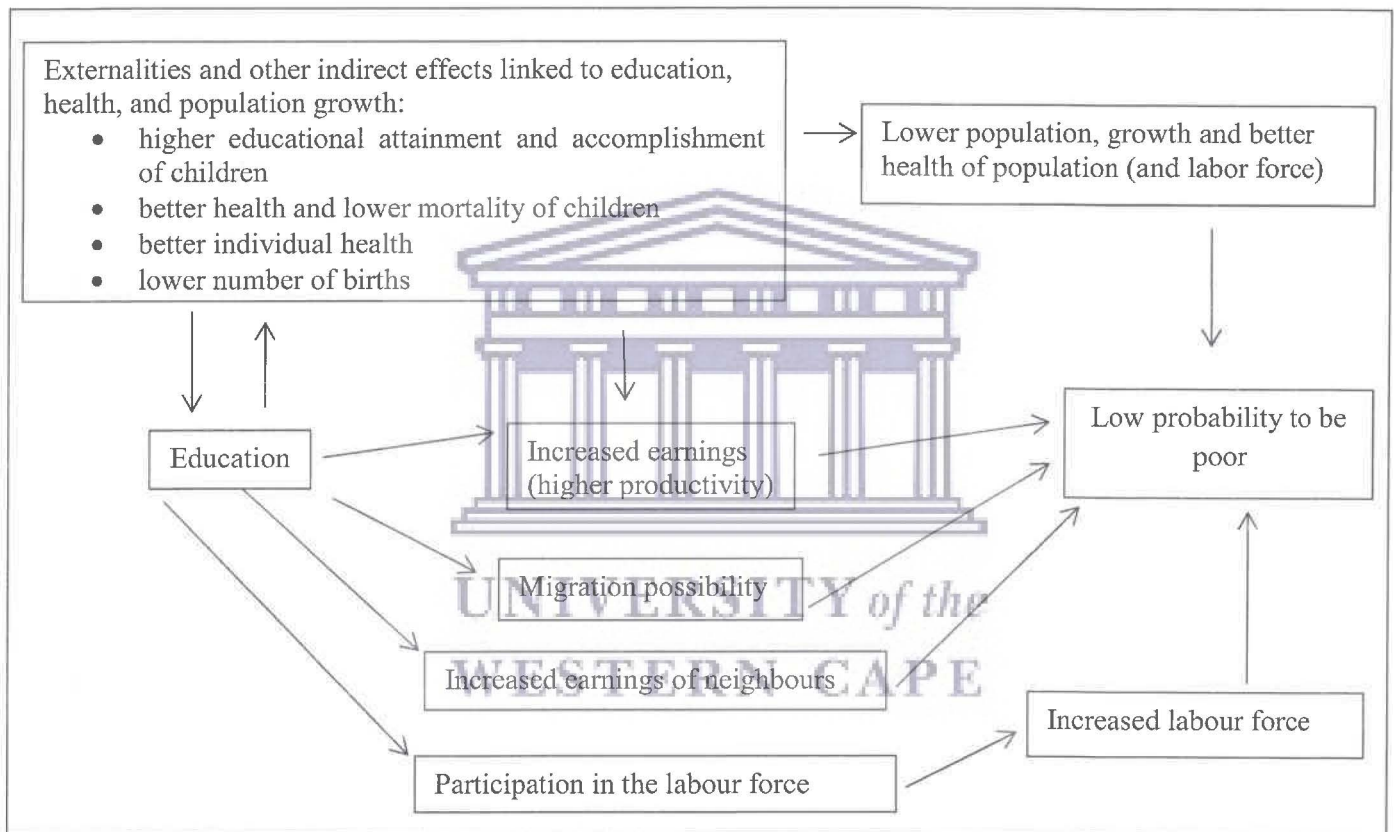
Externalities and other indirect effects linked to education, health, and population growth:
- higher educational attainment and accomplishment of children
- better health and lower mortality of children
- better individual health
- lower number of births

Lower population, growth and better health of population (and labor force)

Education

Increased earnings (higher productivity)

Low probability to be poor

Migration possibility

UNIVERSITY of the WESTERN CAPE

Increased earnings of neighbours

Increased labour force

Participation in the labour force